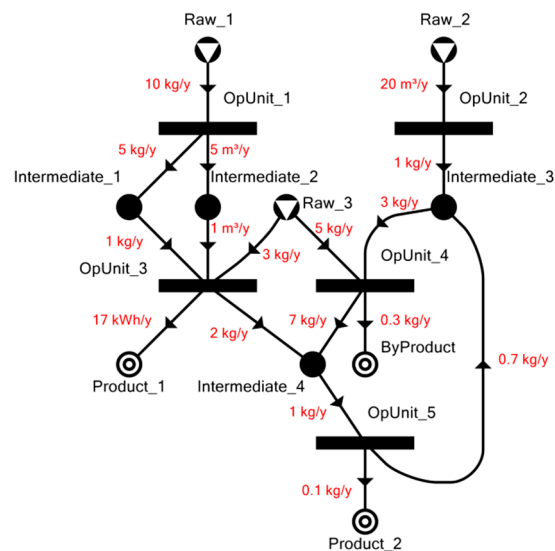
Raw_1

Raw_2

10 kg/y

OpUnit_1

20 m³/y

OpUnit_2

5 kg/y

5 m³/y

1 kg/y

Intermediate_1

Intermediate_2

Intermediate_3

Raw_3

3 kg/y

1 kg/y

1 m³/y

5 kg/y

OpUnit_3

3 kg/y

OpUnit_4

17 kWh/y

2 kg/y

7 kg/y

0.3 kg/y

ByProduct

Product_1

Intermediate_4

0.7 kg/y

1 kg/y

OpUnit_5

0.1 kg/y

Product_2